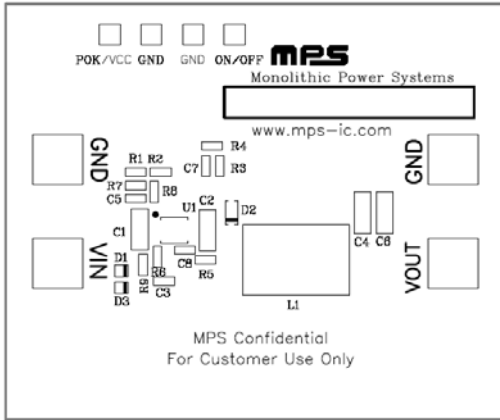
POK/VCC GND GND ON/OFF MPS

Monolithic Power Systems

www.mps-ic.com

GND

R4

R1 R2

C7 R3

R7 R8

C5

GND

U1 C2

C1 D2

C4 C8

VIN

C6

D1 R5

R9 C3

D3

VOUT

L1

MPS Confidential
For Customer Use Only